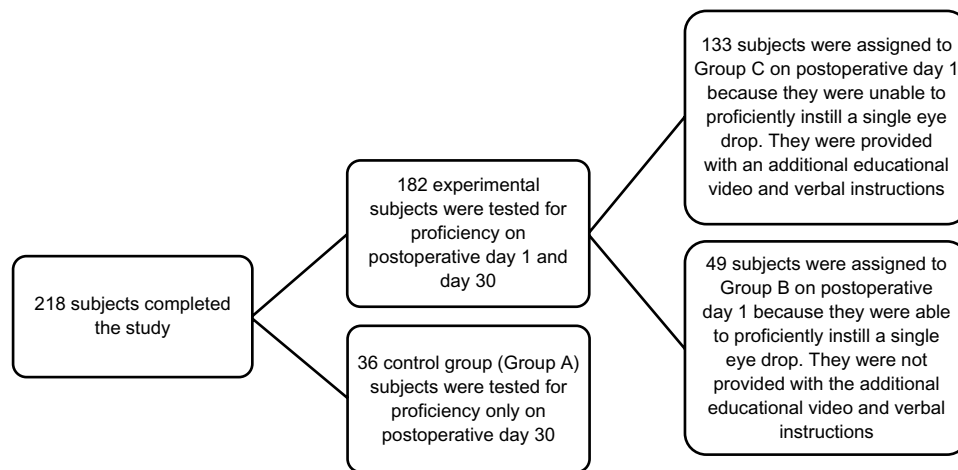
218 subjects completed the study

182 experimental subjects were tested for proficiency on postoperative day 1 and day 30

36 control group (Group A) subjects were tested for proficiency only on postoperative day 30

133 subjects were assigned to Group C on postoperative day 1 because they were unable to proficiently instill a single eye drop. They were provided with an additional educational video and verbal instructions

49 subjects were assigned to Group B on postoperative day 1 because they were able to proficiently instill a single eye drop. They were not provided with the additional educational video and verbal instructions